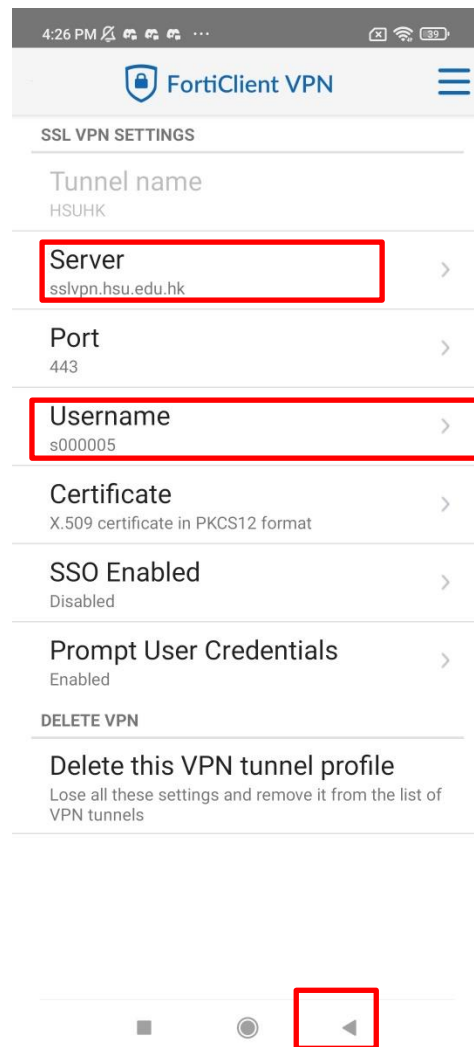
4:26 PM ... 39

FortiClient VPN

SSL VPN SETTINGS

Tunnel name
HSUHK

Server
sslvpn.hsu.edu.hk

Port
443

Username
s000005

Certificate
X.509 certificate in PKCS12 format

SSO Enabled
Disabled

Prompt User Credentials
Enabled

DELETE VPN

Delete this VPN tunnel profile
Lose all these settings and remove it from the list of VPN tunnels